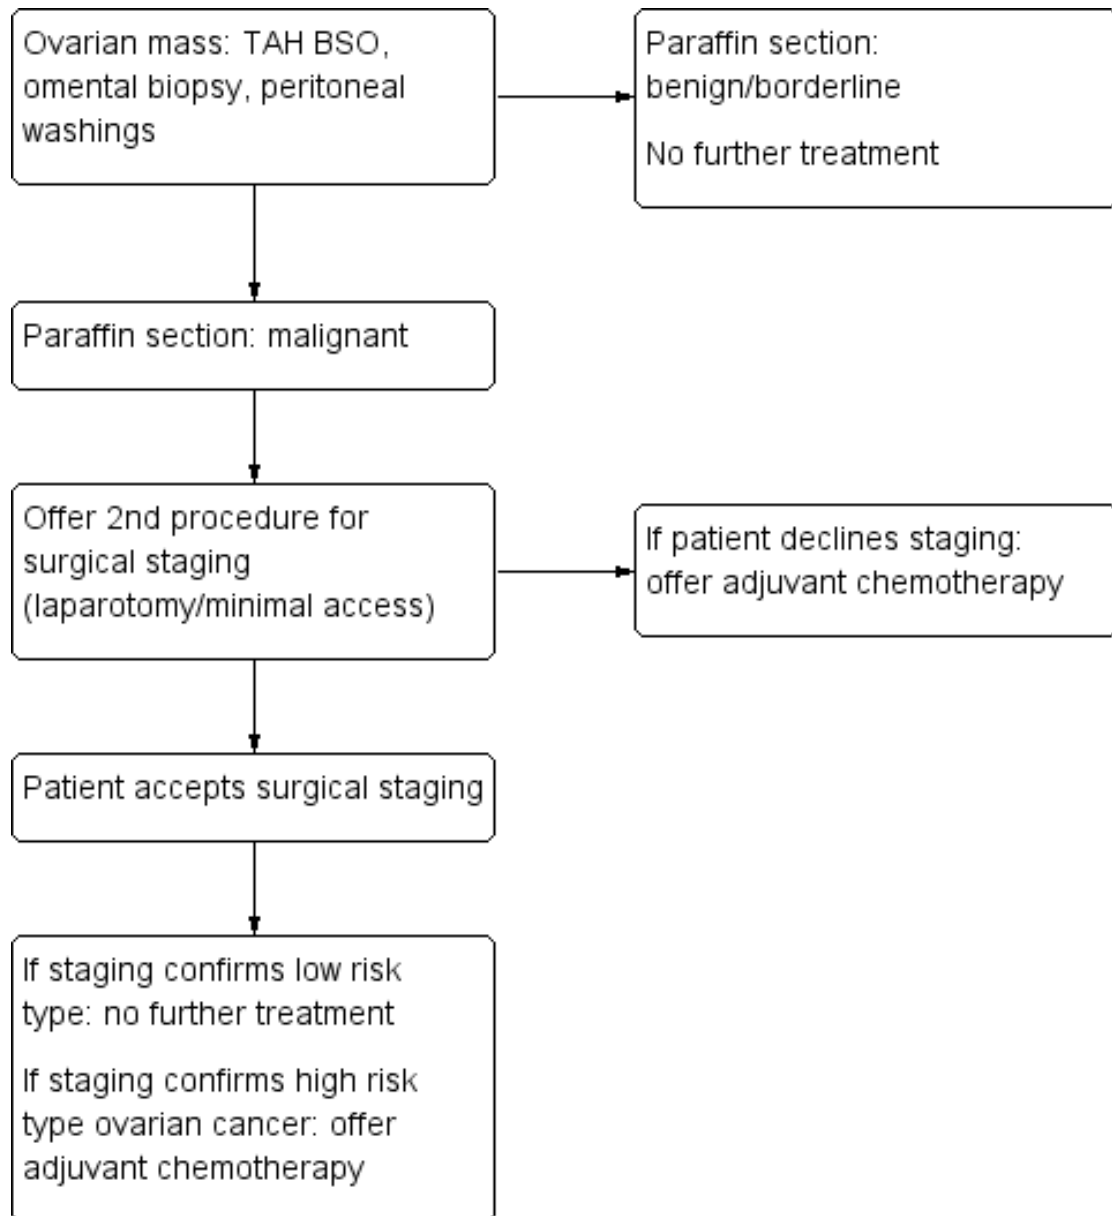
Ovarian mass: TAH BSO, omental biopsy, peritoneal washings

Paraffin section: benign/borderline

No further treatment

Paraffin section: malignant

Offer 2nd procedure for surgical staging (laparotomy/minimal access)

If patient declines staging: offer adjuvant chemotherapy

Patient accepts surgical staging

If staging confirms low risk type: no further treatment

If staging confirms high risk type ovarian cancer: offer adjuvant chemotherapy